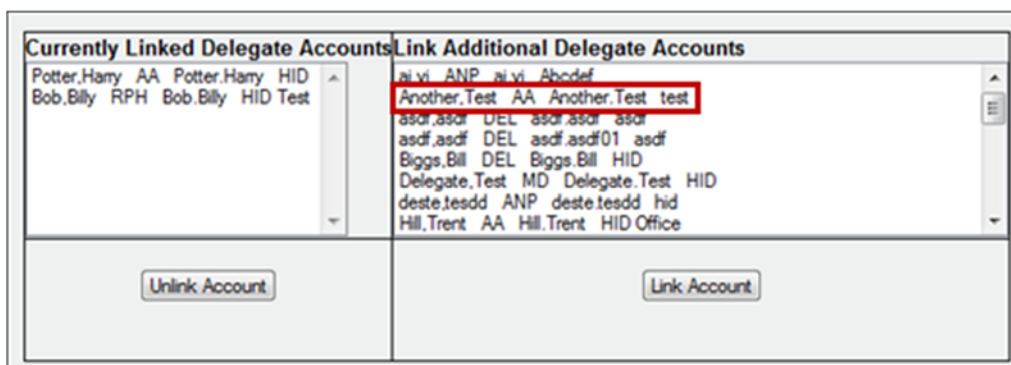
| Currently Linked Delegate Accounts | Link Additional Delegate Accounts |
|---|---|
| Potter,Harry AA Potter.Harry HID<br>Bob,Billy RPH Bob.Billy HID Test | ai,yi ANP ai.yi Abcdef<br>Another,Test AA Another.Test test<br>asdf,asdf DEL asdf.asdf asdf<br>asdf,asdf DEL asdf.asdf01 asdf<br>Biggs,Bill DEL Biggs.Bill HID<br>Delegate,Test MD Delegate.Test HID<br>deste,tesdd ANP deste.tesdd hid<br>Hill,Trent AA Hill.Trent HID Office |
| Unlink Account | Link Account |